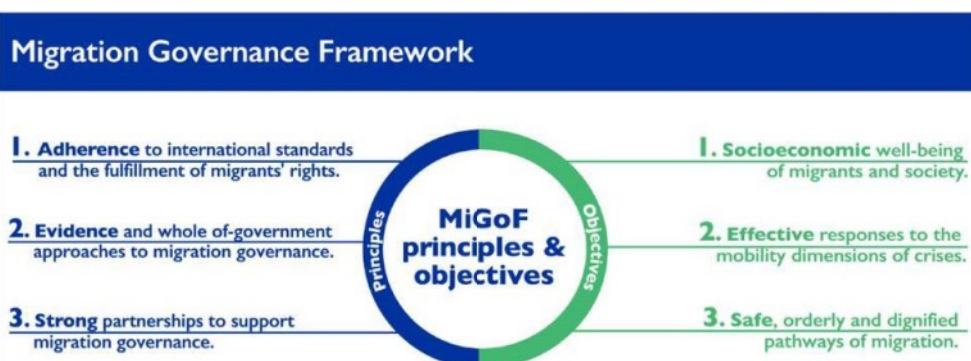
Migration Governance Framework

1. Adherence to international standards and the fulfillment of migrants' rights.

2. Evidence and whole of-government approaches to migration governance.

3. Strong partnerships to support migration governance.

Principles

MiGoF principles & objectives

Objectives

1. Socioeconomic well-being of migrants and society.

2. Effective responses to the mobility dimensions of crises.

3. Safe, orderly and dignified pathways of migration.